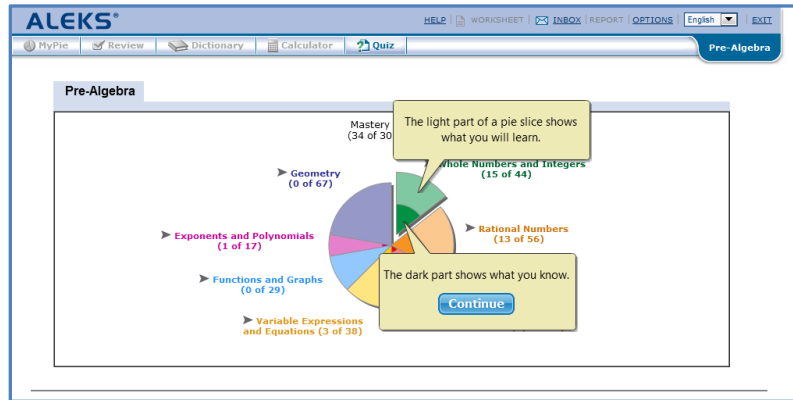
ALEKS®

HELP | WORKSHEET | INBOX | REPORT | OPTIONS | English | EXIT

MyPie | Review | Dictionary | Calculator | Quiz

Pre-Algebra

Pre-Algebra

Mastery
(34 of 30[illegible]

The light part of a pie slice shows what you will learn.

Geometry
(0 of 67)

Whole Numbers and Integers
(15 of 44)

Exponents and Polynomials
(1 of 17)

Rational Numbers
(13 of 56)

Functions and Graphs
(0 of 29)

The dark part shows what you know.

Continue

Variable Expressions and Equations (3 of 38)